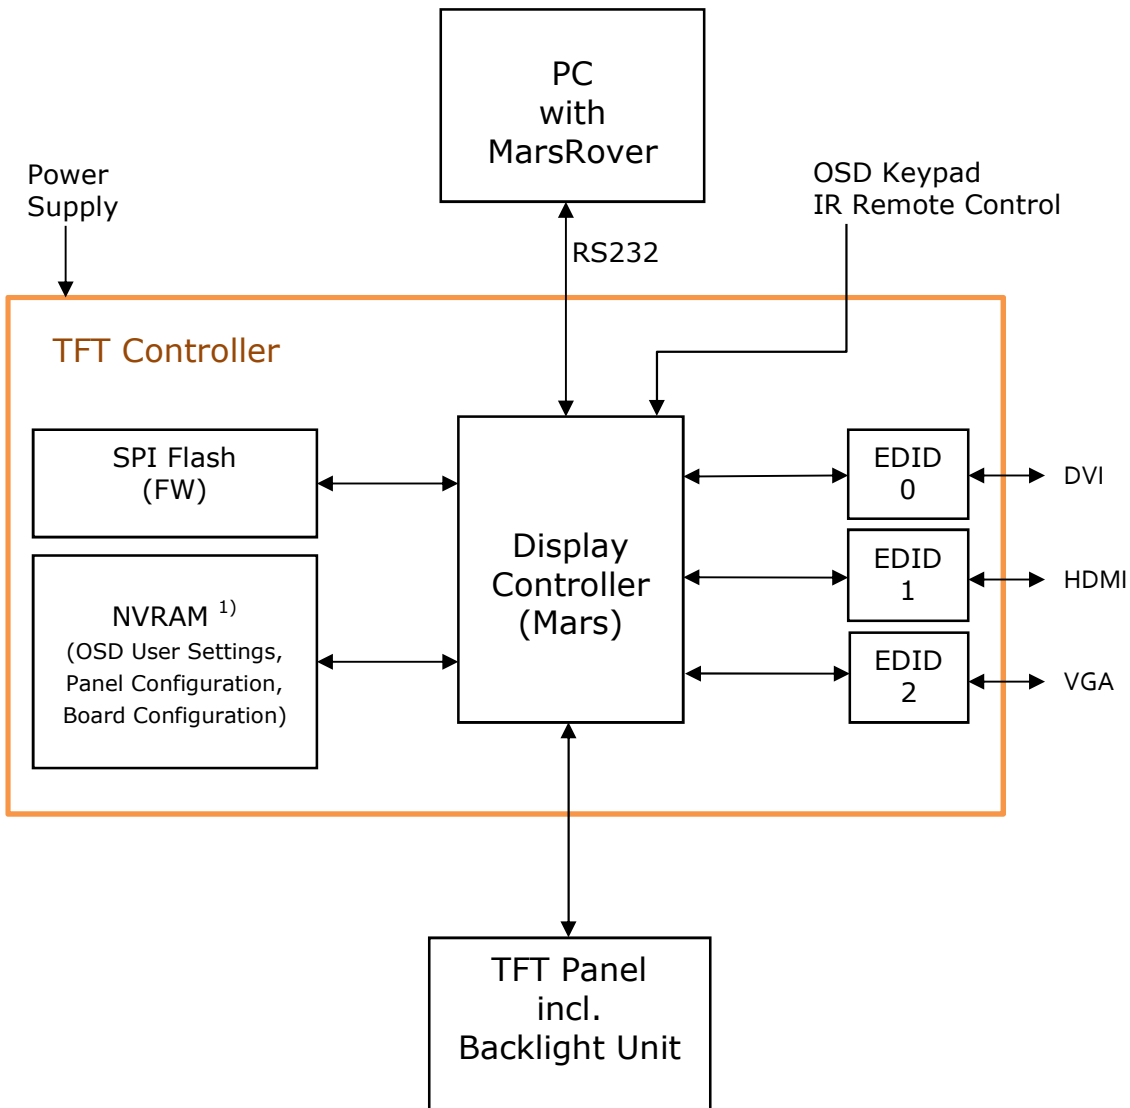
PC
with
MarsRover

Power
Supply

RS232

OSD Keypad
IR Remote Control

TFT Controller

SPI Flash
(FW)

NVRAM $^{1)}$
(OSD User Settings,
Panel Configuration,
Board Configuration)

Display
Controller
(Mars)

EDID
0

DVI

EDID
1

HDMI

EDID
2

VGA

TFT Panel
incl.
Backlight Unit